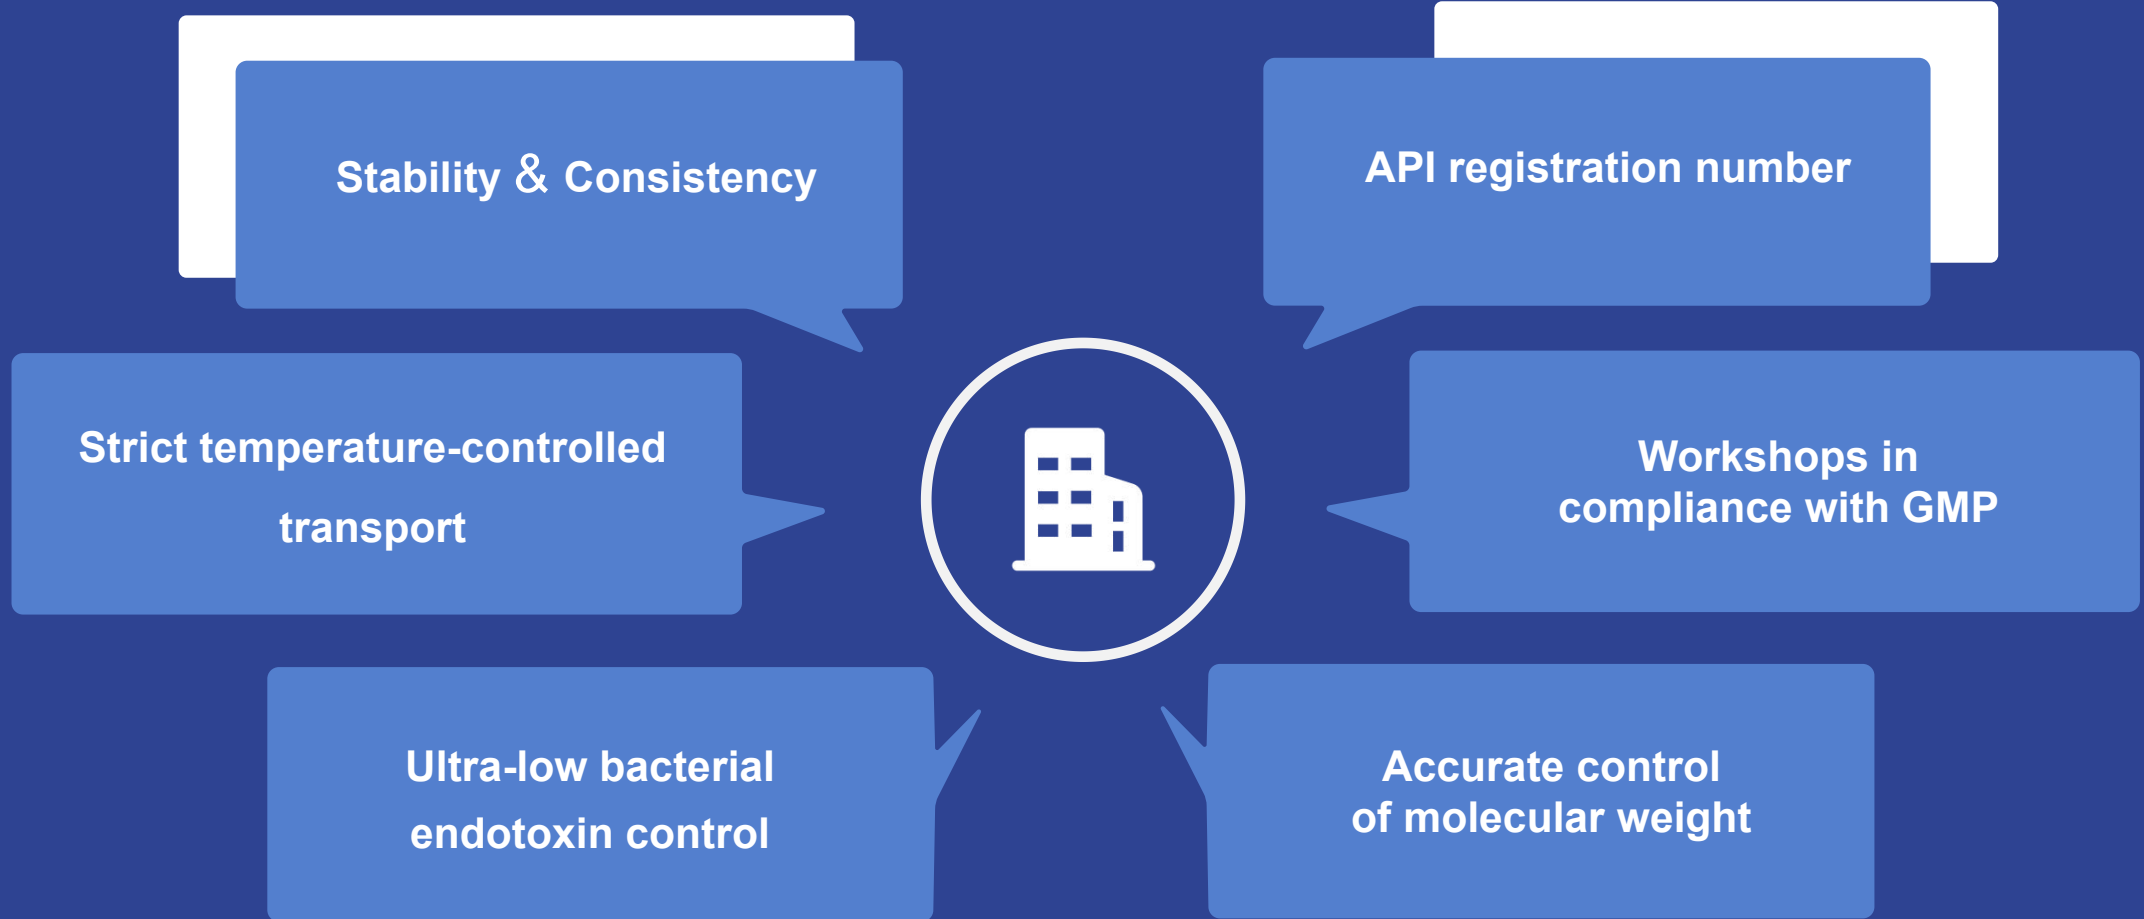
Stability & Consistency

API registration number

Strict temperature-controlled transport

Workshops in compliance with GMP

Ultra-low bacterial endotoxin control

Accurate control of molecular weight